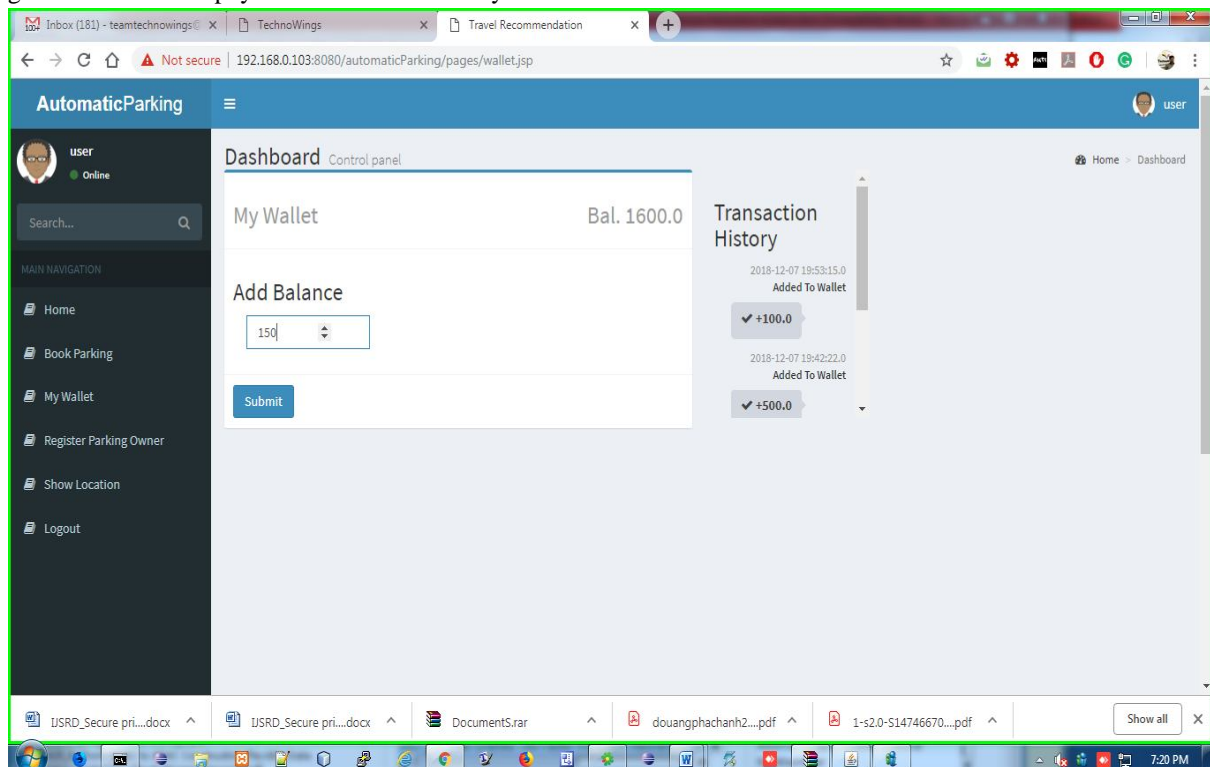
Inbox (181) - teamtechnowings
TechnoWings
Travel Recommendation
Not secure | 192.168.0.103:8080/automaticParking/pages/wallet.jsp

AutomaticParking
user
user
Online
Search...
MAIN NAVIGATION
Home
Book Parking
My Wallet
Register Parking Owner
Show Location
Logout

Dashboard Control panel
Home > Dashboard

My Wallet
Bal. 1600.0

Add Balance
150
Submit

Transaction History
2018-12-07 19:53:15.0
Added To Wallet
+100.0
2018-12-07 19:42:22.0
Added To Wallet
+500.0

IJSRD_Secure pri....docx
IJSRD_Secure pri....docx
DocumentS.rar
douangphachanh2....pdf
1-s2.0-S14746670....pdf
Show all

7:20 PM